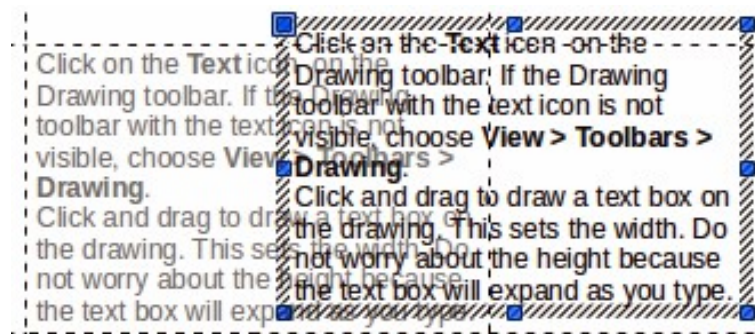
Click on the **Text** icon on the Drawing toolbar. If the Drawing toolbar with the text icon is not visible, choose **View > Toolbars > Drawing**.
Click and drag to draw a text box on the drawing. This sets the width. Do not worry about the height because the text box will expand as you type.

Click on the **Text** icon on the Drawing toolbar. If the Drawing toolbar with the text icon is not visible, choose **View > Toolbars > Drawing**.
Click and drag to draw a text box on the drawing. This sets the width. Do not worry about the height because the text box will expand as you type.